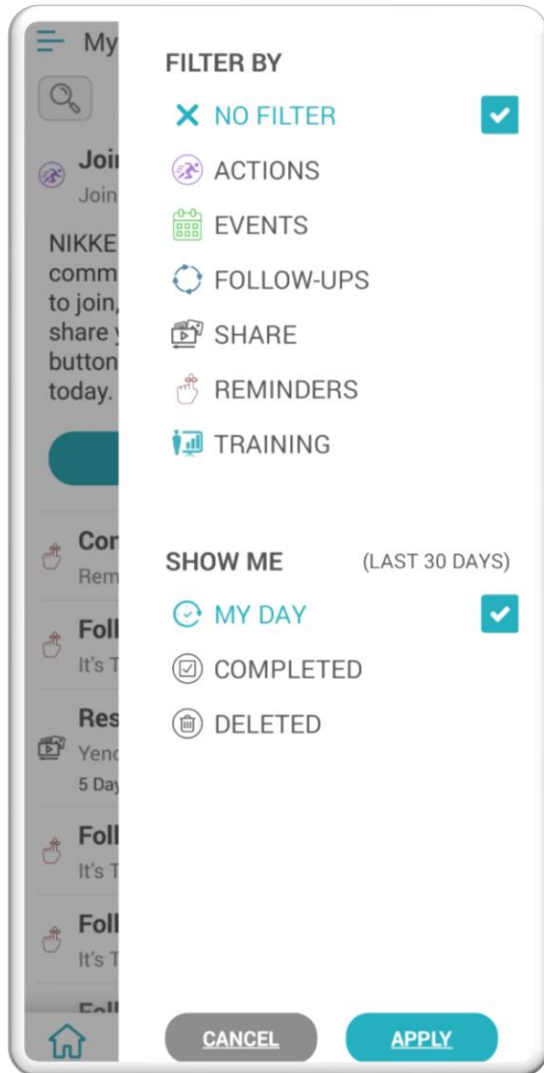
My

Joi
Join

NIKKE
comm
to join,
share y
button
today.

Cor
Rem

Foll
It's T

Res
Yenc
5 Day

Foll
It's T

Foll
It's T

Foll

FILTER BY

NO FILTER

ACTIONS

EVENTS

FOLLOW-UPS

SHARE

REMINDERS

TRAINING

SHOW ME (LAST 30 DAYS)

MY DAY

COMPLETED

DELETED

CANCEL

APPLY